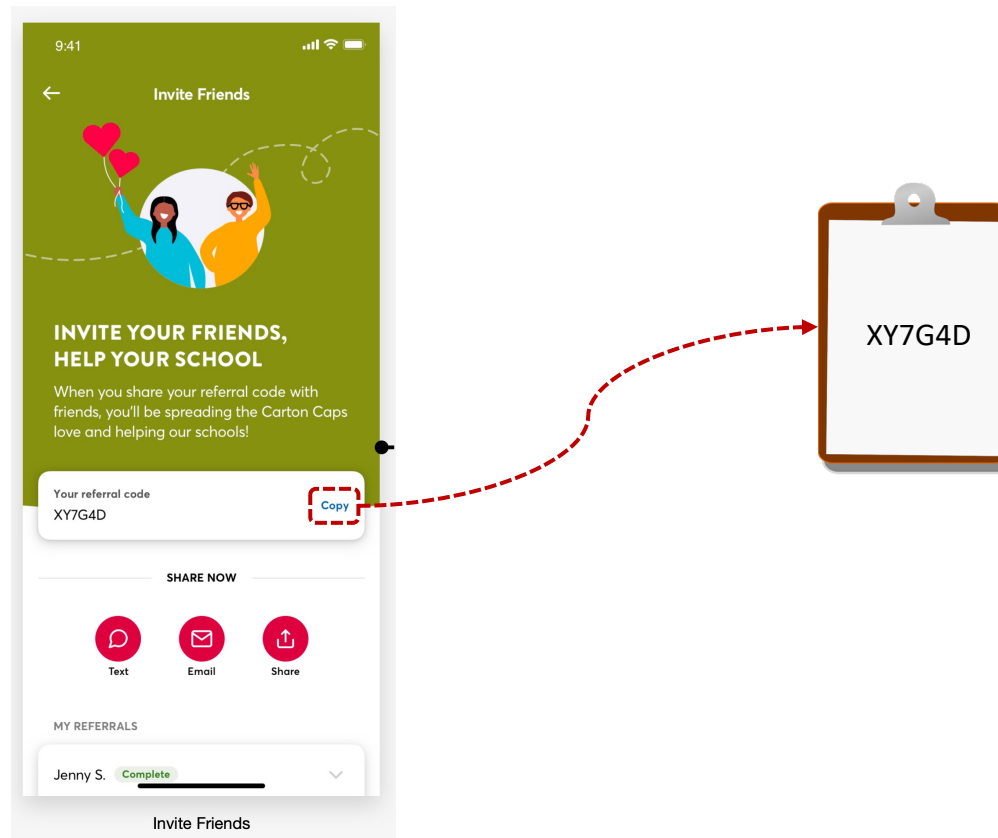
9:41

Invite Friends

INVITE YOUR FRIENDS, HELP YOUR SCHOOL

When you share your referral code with friends, you'll be spreading the Carton Caps love and helping our schools!

Your referral code
XY7G4D
Copy

SHARE NOW

Text
Email
Share

MY REFERRALS

Jenny S. Complete

Invite Friends

XY7G4D